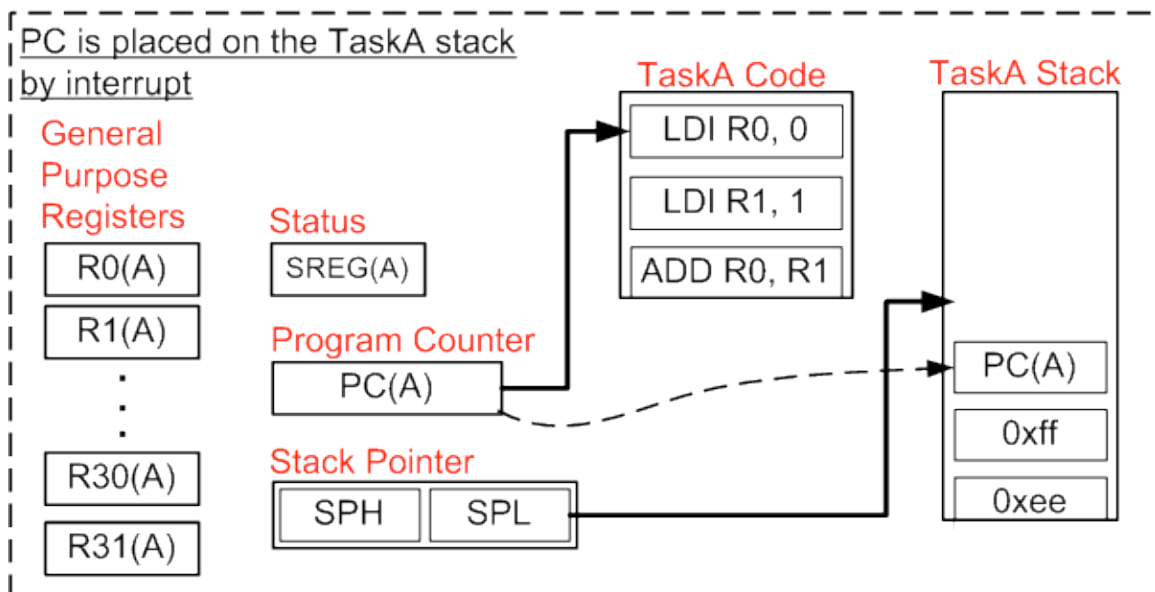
PC is placed on the TaskA stack by interrupt

General Purpose Registers

R0(A)

R1(A)

.
.
.

R30(A)

R31(A)

Status

SREG(A)

Program Counter

PC(A)

Stack Pointer

SPH

SPL

TaskA Code

LDI R0, 0

LDI R1, 1

ADD R0, R1

TaskA Stack

PC(A)

0xff

0xee